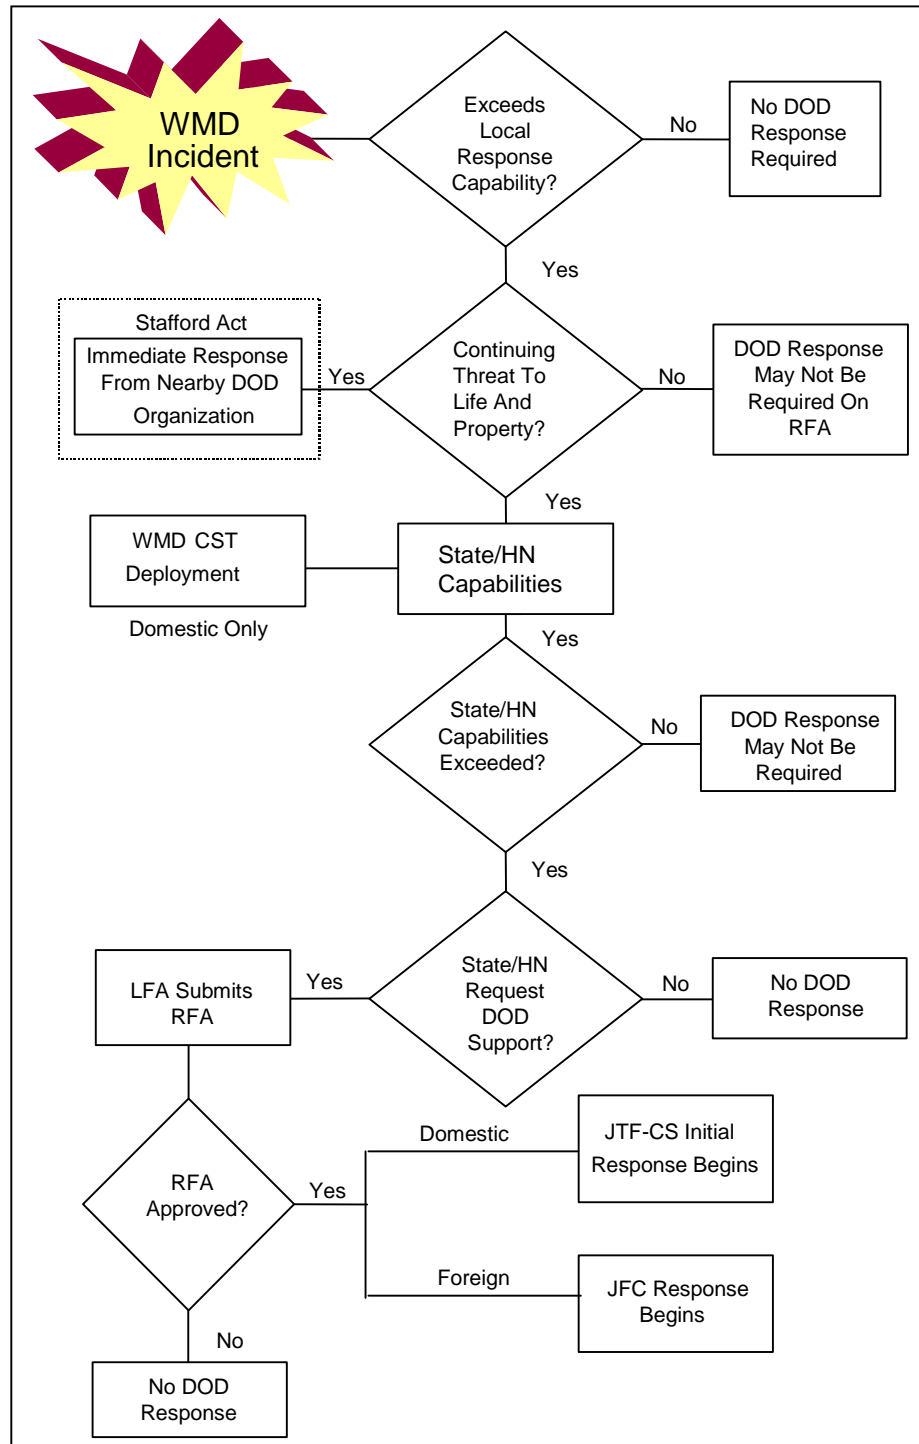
WMD Incident

Exceeds Local Response Capability?

No

No DOD Response Required

Yes

Stafford Act

Immediate Response From Nearby DOD Organization

Yes

Continuing Threat To Life And Property?

No

DOD Response May Not Be Required On RFA

Yes

WMD CST Deployment

Domestic Only

State/HN Capabilities

Yes

State/HN Capabilities Exceeded?

No

DOD Response May Not Be Required

Yes

LFA Submits RFA

Yes

State/HN Request DOD Support?

No

No DOD Response

RFA Approved?

Yes

Domestic

JTF-CS Initial Response Begins

Foreign

JFC Response Begins

No

No DOD Response